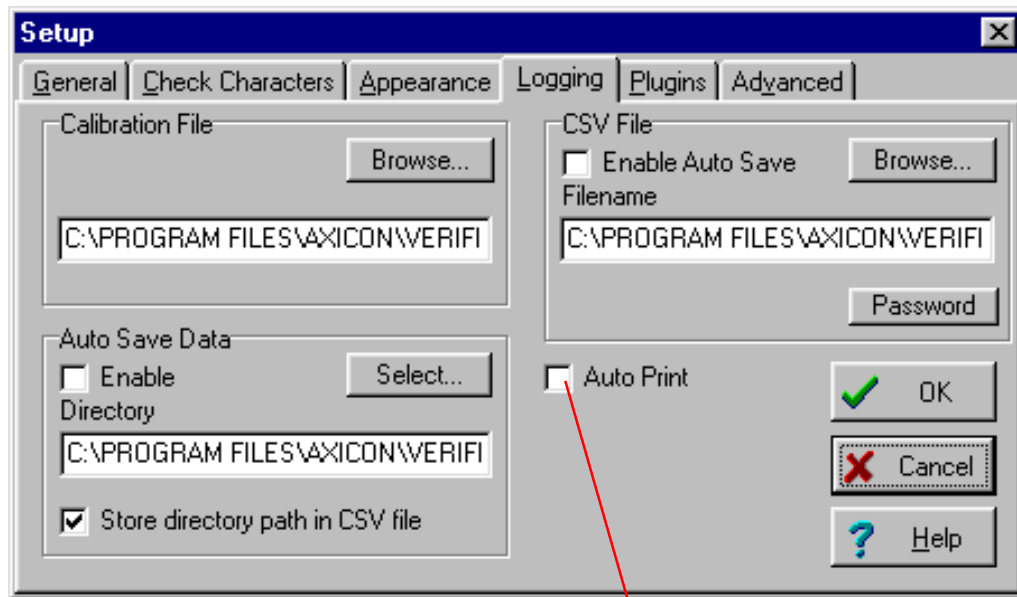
Setup

General | Check Characters | Appearance | Logging | Plugins | Advanced

Calibration File

Browse...

C:\PROGRAM FILES\AXICON\VERIFI

CSV File

Enable Auto Save

Browse...

Filename

C:\PROGRAM FILES\AXICON\VERIFI

Password

Auto Save Data

Enable

Select...

Directory

C:\PROGRAM FILES\AXICON\VERIFI

Store directory path in CSV file

Auto Print

OK

Cancel

Help